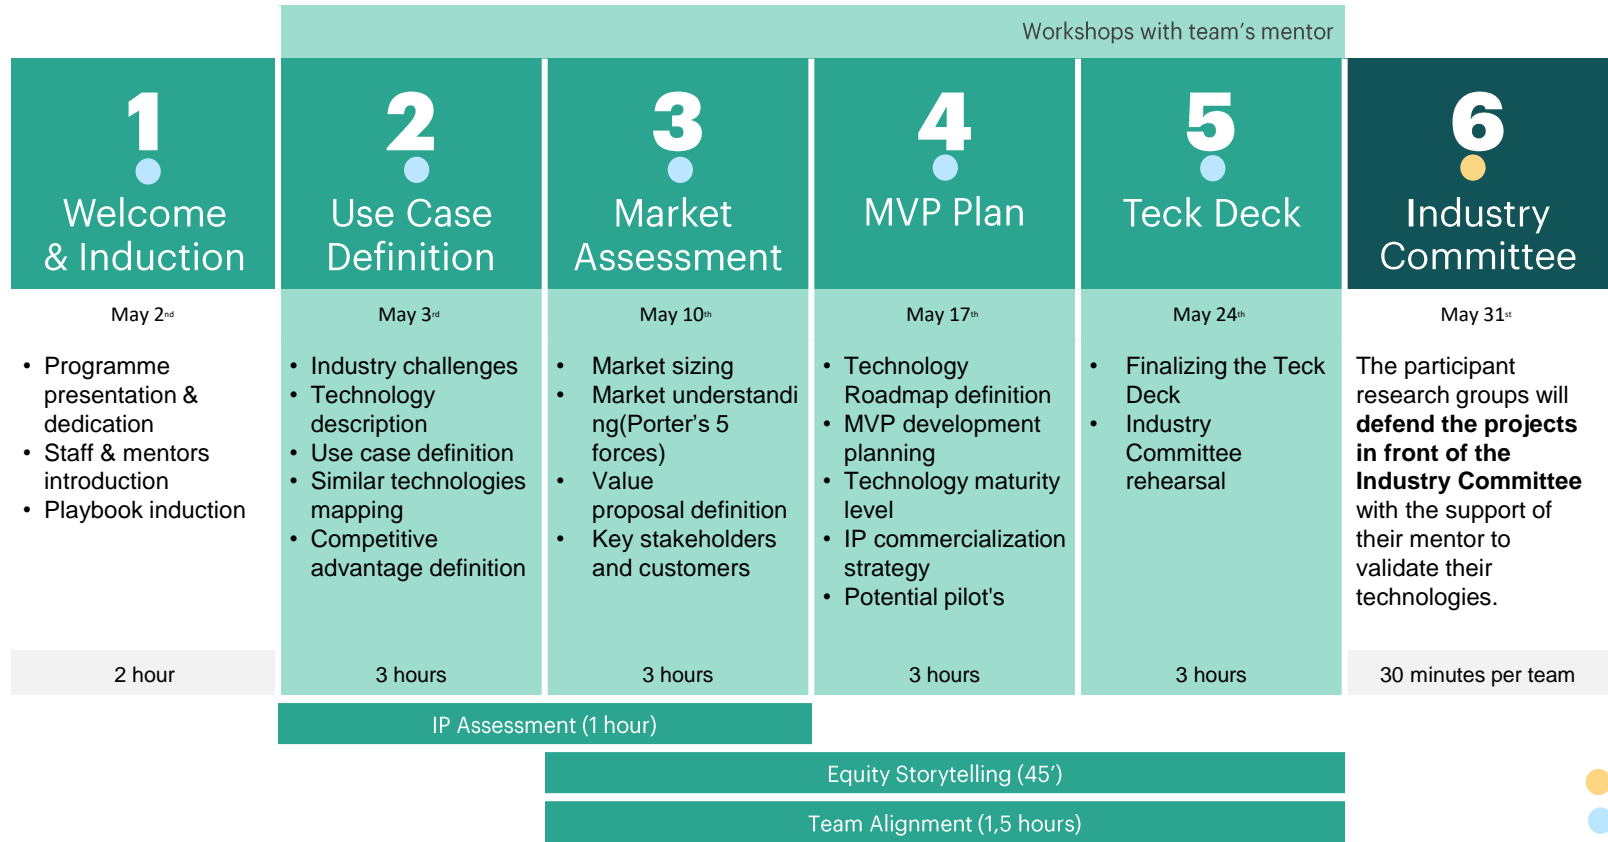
Workshops with team's mentor

1
Welcome & Induction
May 2nd
- Programme presentation & dedication
- Staff & mentors introduction
- Playbook induction
2 hour

2
Use Case Definition
May 3rd
- Industry challenges
- Technology description
- Use case definition
- Similar technologies mapping
- Competitive advantage definition
3 hours

3
Market Assessment
May 10th
- Market sizing
- Market understandi ng(Porter's 5 forces)
- Value proposal definition
- Key stakeholders and customers
3 hours

4
MVP Plan
May 17th
- Technology Roadmap definition
- MVP development planning
- Technology maturity level
- IP commercialization strategy
- Potential pilot's
3 hours

5
Teck Deck
May 24th
- Finalizing the Teck Deck
- Industry Committee rehearsal
3 hours

6
Industry Committee
May 31st
The participant research groups will **defend the projects in front of the Industry Committee** with the support of their mentor to validate their technologies.
30 minutes per team

IP Assessment (1 hour)

Equity Storytelling (45')

Team Alignment (1,5 hours)